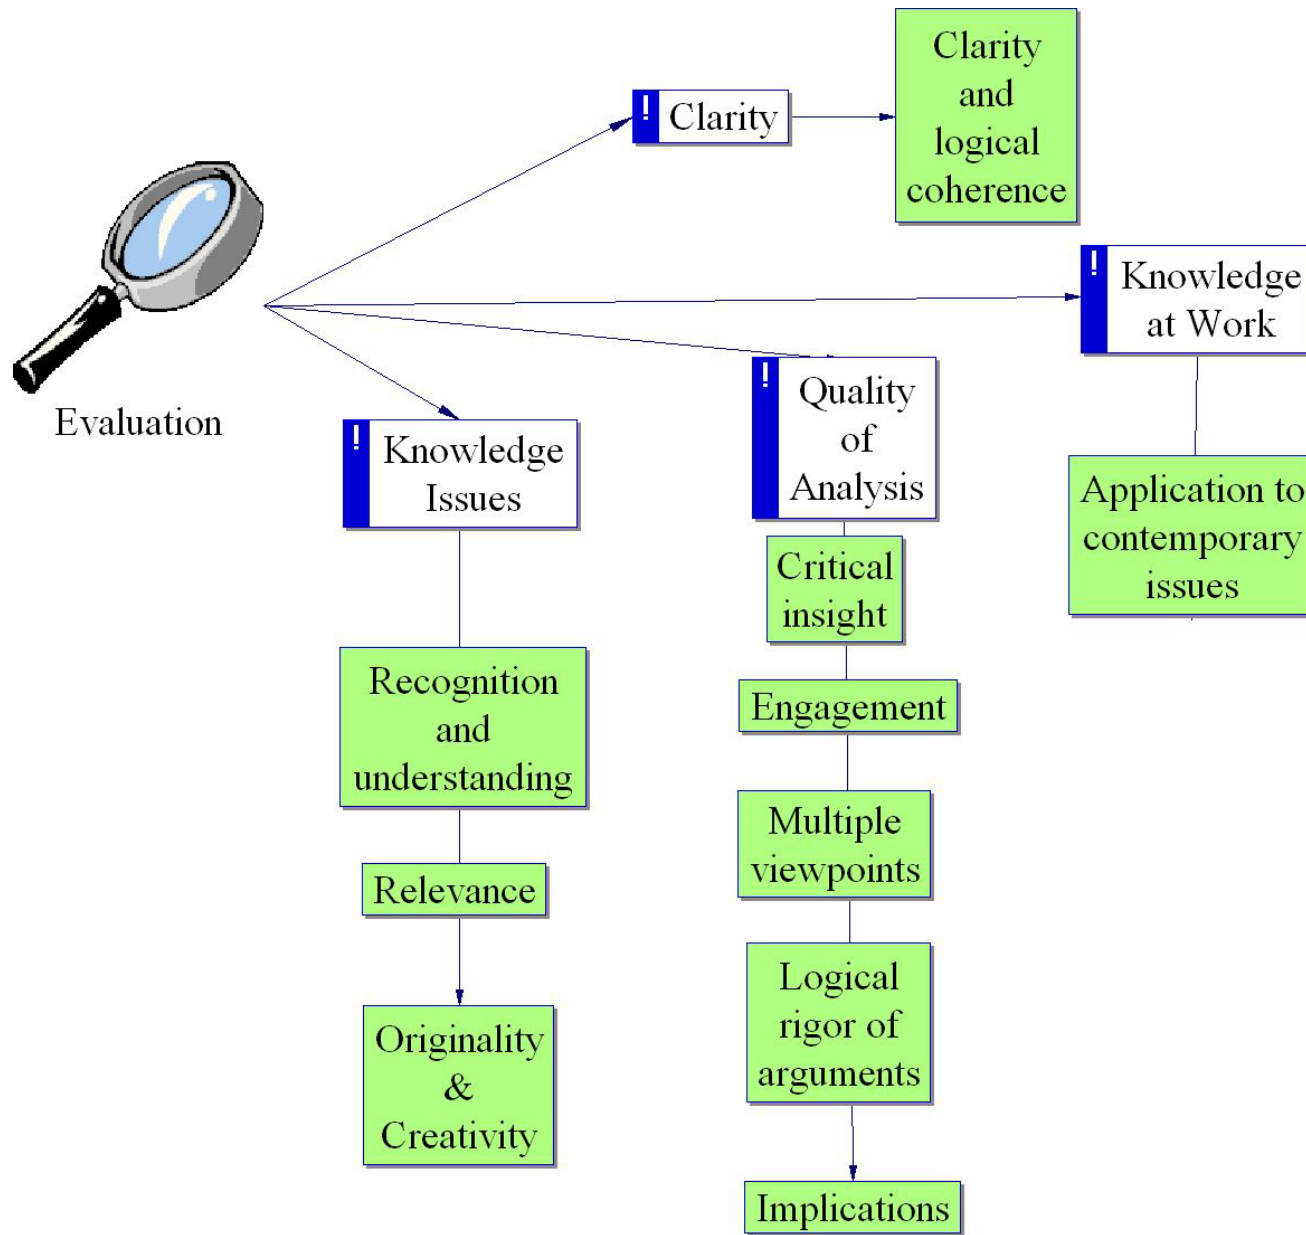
Evaluation

! Clarity

Clarity and logical coherence

! Knowledge at Work

Application to contemporary issues

! Knowledge Issues

Recognition and understanding

Relevance

Originality & Creativity

! Quality of Analysis

Critical insight

Engagement

Multiple viewpoints

Logical rigor of arguments

Implications